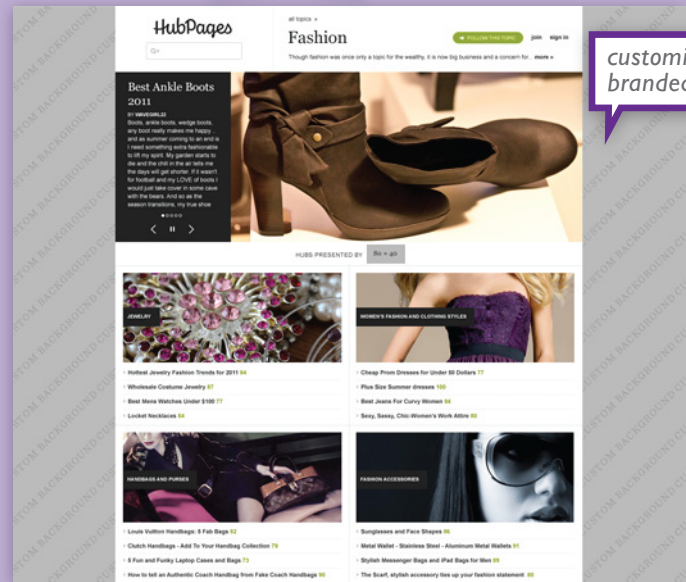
HubPages

all topics »

Fashion

FOLLOW THIS TOPIC

join

sign in

Though fashion was once only a topic for the wealthy, it is now big business and a concern for... more »

customi
brandec

Best Ankle Boots 2011

BY WAVEGIRL22

Boots, ankle boots, wedge boots, any boot really makes me happy... and as summer coming to an end a I need something extra fashionable to lift my spirit. My garden starts to die and the chill in the air tells me the days will get shorter. If it wasn't for football and my LOVE of boots I would just take cover in some cave with the bears. And so as the season transitions, my true shoe

HUBS PRESENTED BY

JEWELRY

Hottest Jewelry Fashion Trends for 2011 84

Wholesale Costume Jewelry 87

Best Mens Watches Under $100 77

Locket Necklaces 84

WOMEN'S FASHION AND CLOTHING STYLES

Cheap Prom Dresses for Under 50 Dollars 77

Plus Size Summer dresses 100

Best Jeans For Curvy Women 84

Sexy, Sassy, Chic-Women's Work Attire 80

HANDBAGS AND PURSES

Louis Vuitton Handbags: 6 Fab Bags 82

Clutch Handbags - Add To Your Handbag Collection 79

Stylish Mens Laptop Cases and Bags 73

How to tell an Authentic Coach Handbag from Fake Coach Handbags 90

FASHION ACCESSORIES

Sunglasses and Face Shapes 86

Metal Wallet - Stainless Steel - Aluminum Metal Wallets 91

Stylish Messenger Bags and iPad Bags for Men 89

The Scarf, stylish accessory ties up your fashion statement 88